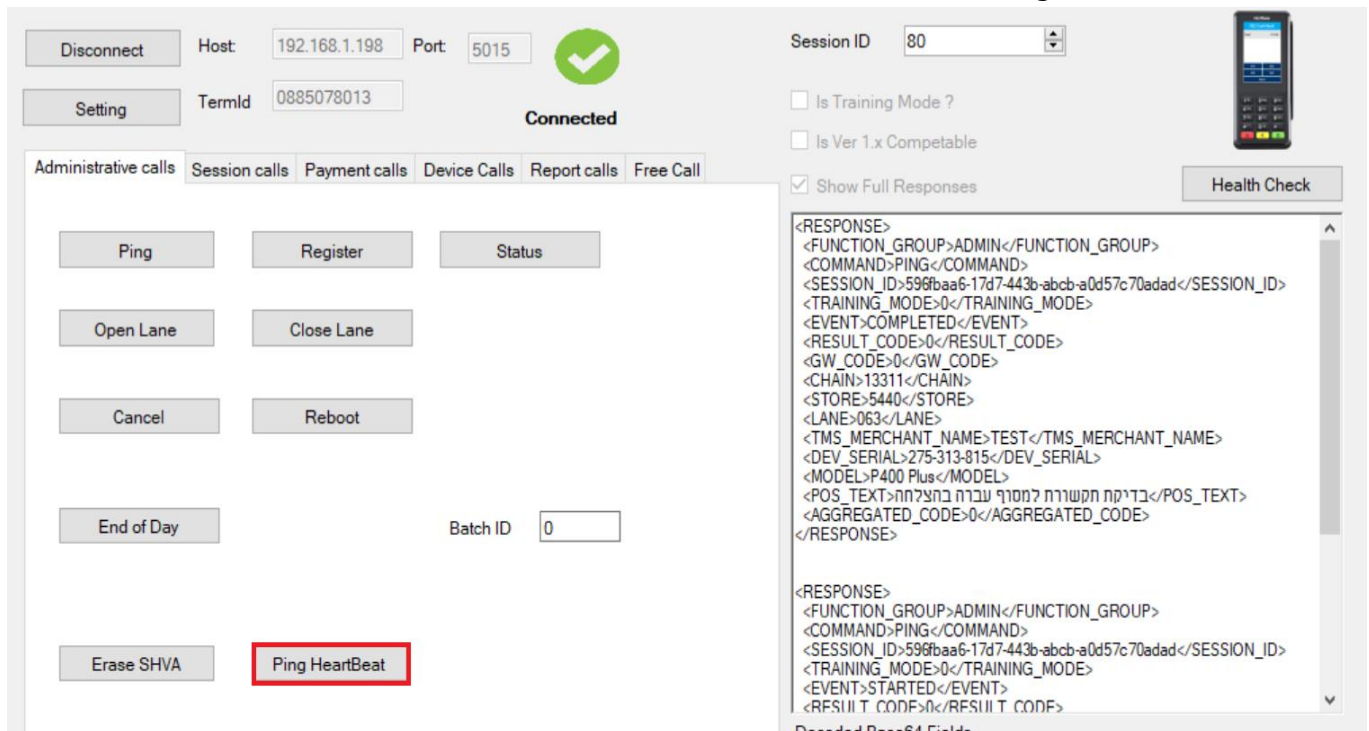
Disconnect Host: 192.168.1.198 Port: 5015

Setting TermId 0885078013

Connected

Session ID 80

Is Training Mode ?

Is Ver 1.x Competable

Show Full Responses

Health Check

Administrative calls | Session calls | Payment calls | Device Calls | Report calls | Free Call

Ping Register Status

Open Lane Close Lane

Cancel Reboot

End of Day Batch ID 0

Erase SHVA Ping HeartBeat

<RESPONSE>
<FUNCTION_GROUP>ADMIN</FUNCTION_GROUP>
<COMMAND>PING</COMMAND>
<SESSION_ID>596fbaa6-17d7-443b-abcb-a0d57c70adad</SESSION_ID>
<TRAINING_MODE>0</TRAINING_MODE>
<EVENT>COMPLETED</EVENT>
<RESULT_CODE>0</RESULT_CODE>
<GW_CODE>0</GW_CODE>
<CHAIN>13311</CHAIN>
<STORE>5440</STORE>
<LANE>063</LANE>
<TMS_MERCHANT_NAME>TEST</TMS_MERCHANT_NAME>
<DEV_SERIAL>275-313-815</DEV_SERIAL>
<MODEL>P400 Plus</MODEL>
<POS_TEXT>בדיקת תקשורת למסוף עברה בהצלחה</POS_TEXT>
<AGGREGATED_CODE>0</AGGREGATED_CODE>
</RESPONSE>

<RESPONSE>
<FUNCTION_GROUP>ADMIN</FUNCTION_GROUP>
<COMMAND>PING</COMMAND>
<SESSION_ID>596fbaa6-17d7-443b-abcb-a0d57c70adad</SESSION_ID>
<TRAINING_MODE>0</TRAINING_MODE>
<EVENT>STARTED</EVENT>
<RESULT_CODE>0</RESULT_CODE>
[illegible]